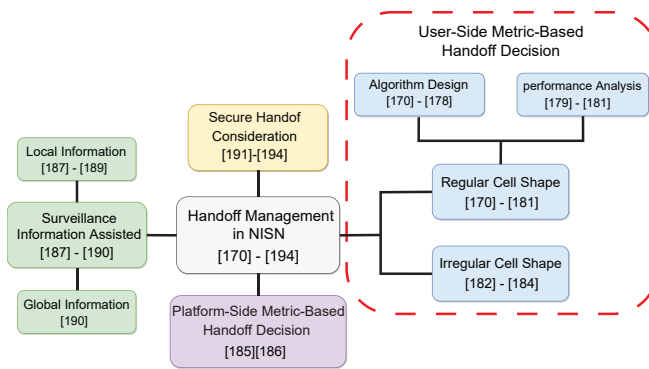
User-Side Metric-Based Handoff Decision

Algorithm Design
[170] - [178]

performance Analysis
[179] - [181]

Secure Handof Consideration
[191]-[194]

Local Information
[187] - [189]

Regular Cell Shape
[170] - [181]

Surveillance Information Assisted
[187] - [190]

Handoff Management in NISN
[170] - [194]

Irregular Cell Shape
[182] - [184]

Global Information
[190]

Platform-Side Metric-Based Handoff Decision
[185][186]